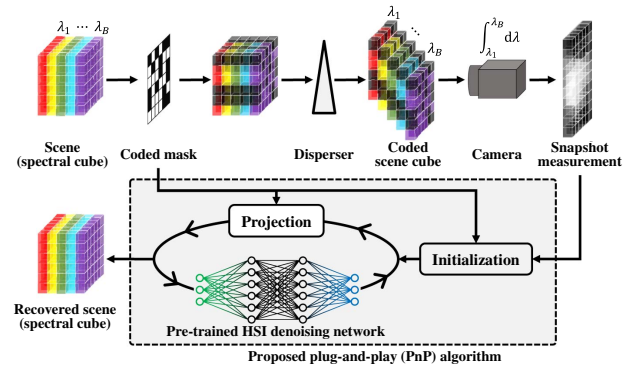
$\lambda_1 \cdots \lambda_B$

$\lambda_1$

$\ddots$

$\lambda_B$

$\int_{\lambda_1}^{\lambda_B} \mathrm{d}\lambda$

Scene (spectral cube)

Coded mask

Disperser

Coded scene cube

Camera

Snapshot measurement

Projection

Initialization

Recovered scene (spectral cube)

Pre-trained HSI denoising network

Proposed plug-and-play (PnP) algorithm